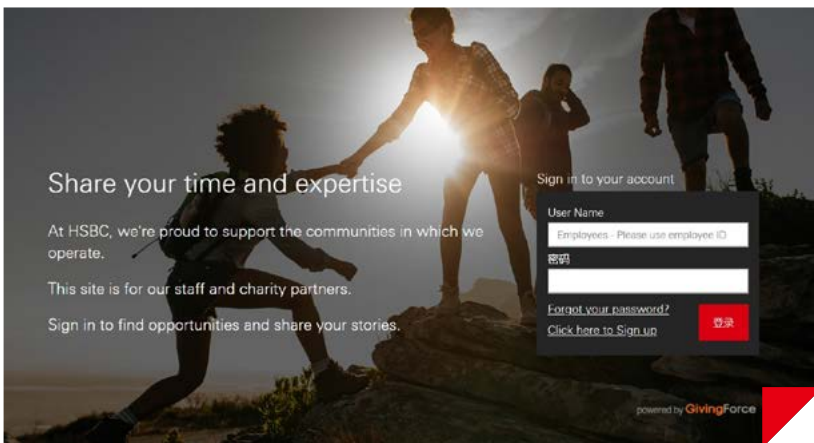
Share your time and expertise

At HSBC, we're proud to support the communities in which we operate.

This site is for our staff and charity partners.

Sign in to find opportunities and share your stories.

Sign in to your account

User Name

Employees - Please use employee ID

密码

Forgot your password?

Click here to Sign up

登录

powered by GivingForce